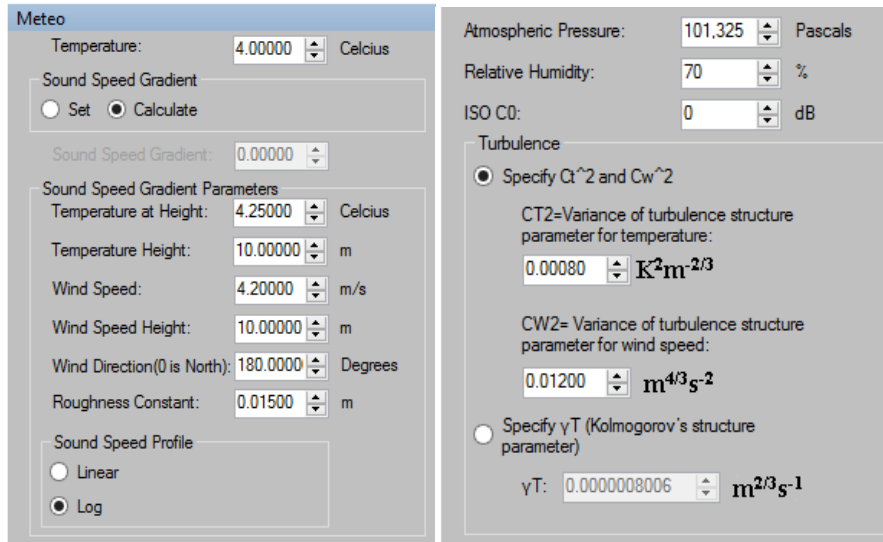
Meteo

Temperature: 4.00000 Celcius

Sound Speed Gradient

Set Calculate

Sound Speed Gradient: 0.00000

Sound Speed Gradient Parameters

Temperature at Height: 4.25000 Celcius

Temperature Height: 10.00000 m

Wind Speed: 4.20000 m/s

Wind Speed Height: 10.00000 m

Wind Direction(0 is North): 180.0000 Degrees

Roughness Constant: 0.01500 m

Sound Speed Profile

Linear

Log

Atmospheric Pressure: 101,325 Pascals

Relative Humidity: 70 %

ISO C0: 0 dB

Turbulence

Specify Ct^2 and Cw^2

CT2=Variance of turbulence structure parameter for temperature:

0.00080 $K^2m^{-2/3}$

CW2= Variance of turbulence structure parameter for wind speed:

0.01200 $m^{4/3}s^{-2}$

Specify γT (Kolmogorov's structure parameter)

γT: 0.0000008006 $m^{2/3}s^{-1}$